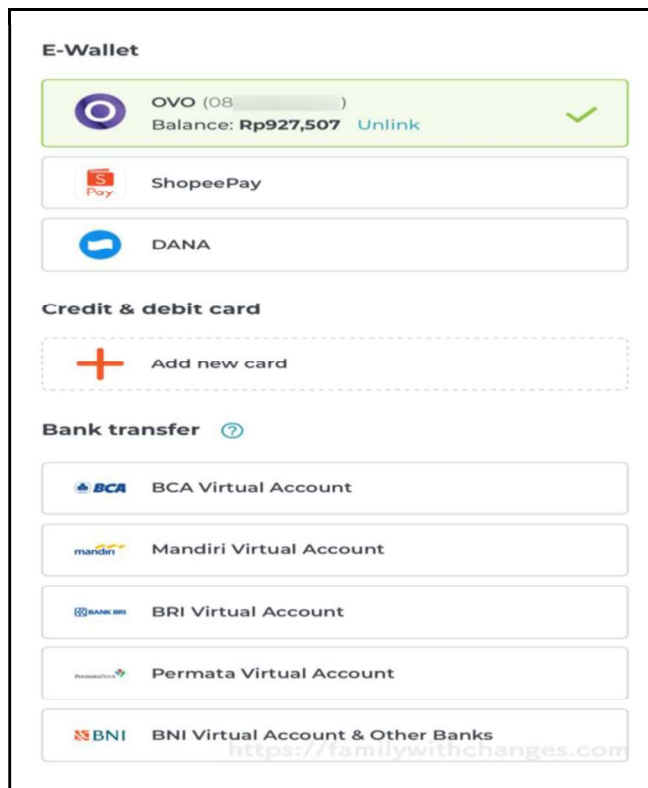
E-Wallet

OVO (08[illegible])
Balance: Rp927,507 Unlink

S Pay
ShopeePay

DANA

Credit & debit card

Add new card

Bank transfer ?

BCA
BCA Virtual Account

mandiri
Mandiri Virtual Account

BANK BRI
BRI Virtual Account

PermataBank
Permata Virtual Account

BNI
BNI Virtual Account & Other Banks

https://familywithchanges.com